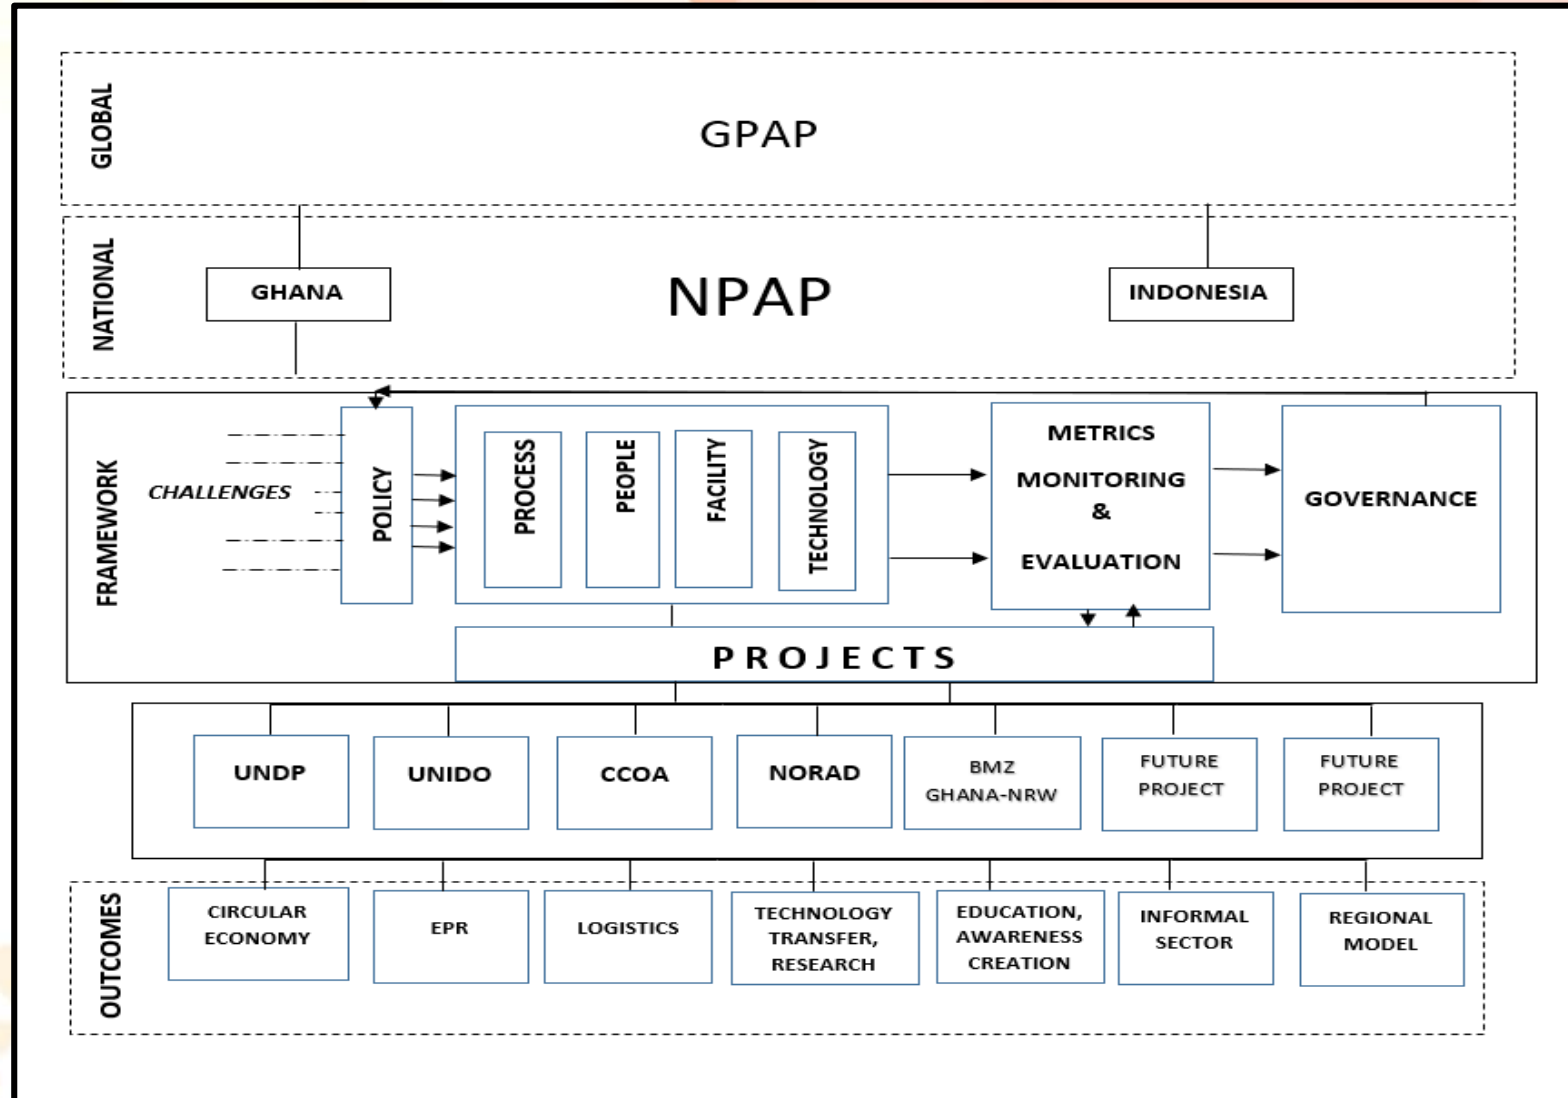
GLOBAL

GPAP

NATIONAL

GHANA

NPAP

INDONESIA

FRAMEWORK

CHALLENGES

POLICY

PROCESS

PEOPLE

FACILITY

TECHNOLOGY

METRICS

MONITORING

&

EVALUATION

GOVERNANCE

PROJECTS

UNDP

UNIDO

CCOA

NORAD

BMZ GHANA-NRW

FUTURE PROJECT

FUTURE PROJECT

OUTCOMES

CIRCULAR ECONOMY

EPR

LOGISTICS

TECHNOLOGY TRANSFER, RESEARCH

EDUCATION, AWARENESS CREATION

INFORMAL SECTOR

REGIONAL MODEL